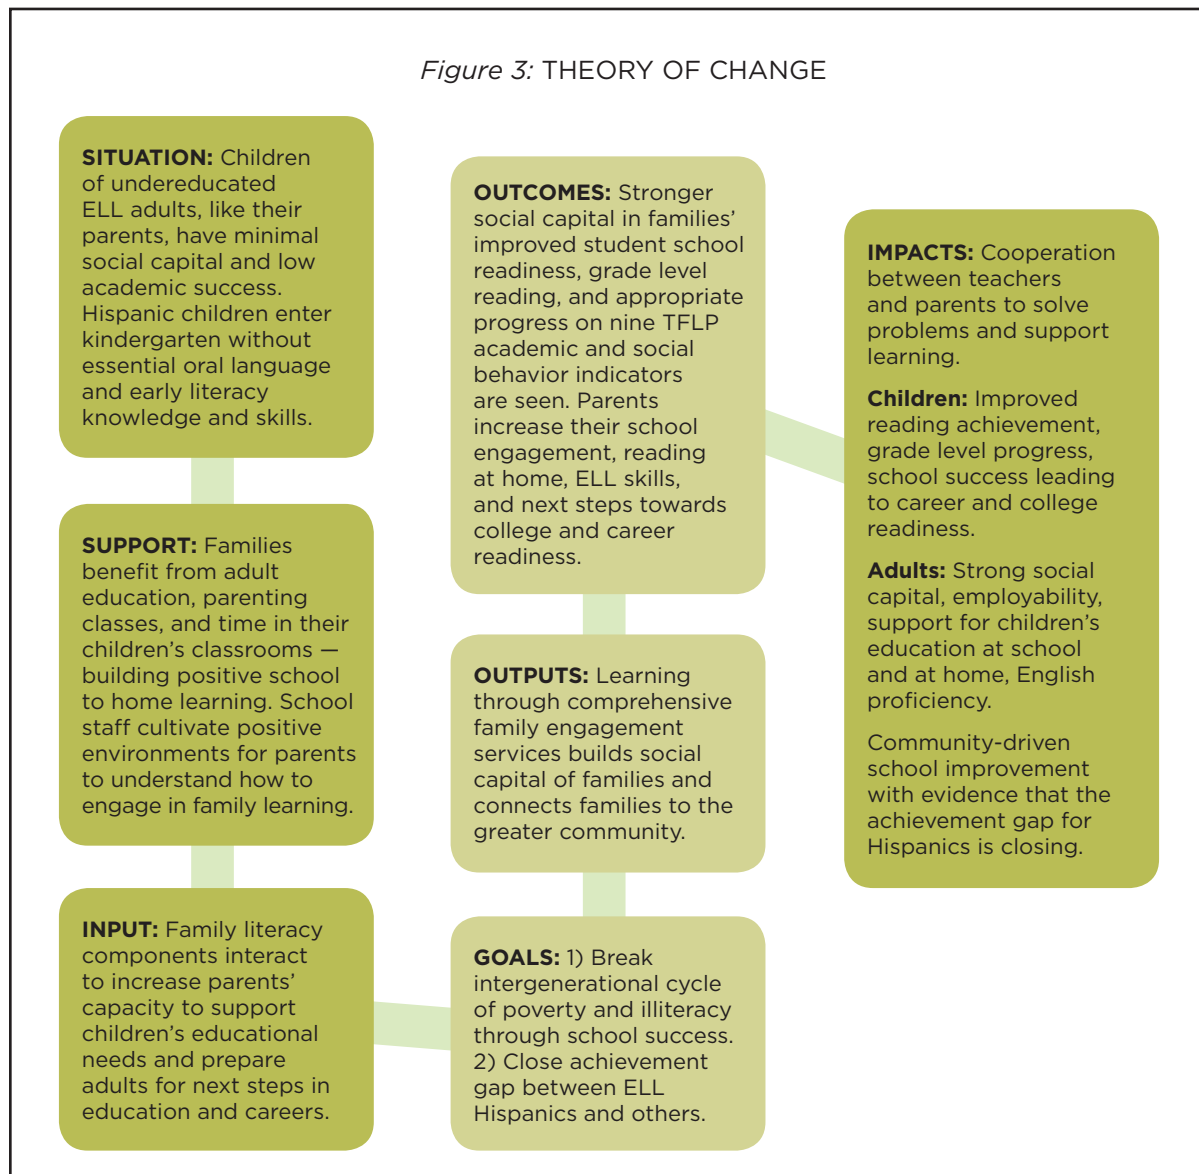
Figure 3: THEORY OF CHANGE

SITUATION: Children of undereducated ELL adults, like their parents, have minimal social capital and low academic success. Hispanic children enter kindergarten without essential oral language and early literacy knowledge and skills.

SUPPORT: Families benefit from adult education, parenting classes, and time in their children's classrooms — building positive school to home learning. School staff cultivate positive environments for parents to understand how to engage in family learning.

INPUT: Family literacy components interact to increase parents' capacity to support children's educational needs and prepare adults for next steps in education and careers.

OUTCOMES: Stronger social capital in families' improved student school readiness, grade level reading, and appropriate progress on nine TFLP academic and social behavior indicators are seen. Parents increase their school engagement, reading at home, ELL skills, and next steps towards college and career readiness.

OUTPUTS: Learning through comprehensive family engagement services builds social capital of families and connects families to the greater community.

GOALS: 1) Break intergenerational cycle of poverty and illiteracy through school success. 2) Close achievement gap between ELL Hispanics and others.

IMPACTS: Cooperation between teachers and parents to solve problems and support learning.

Children: Improved reading achievement, grade level progress, school success leading to career and college readiness.

Adults: Strong social capital, employability, support for children's education at school and at home, English proficiency.

Community-driven school improvement with evidence that the achievement gap for Hispanics is closing.